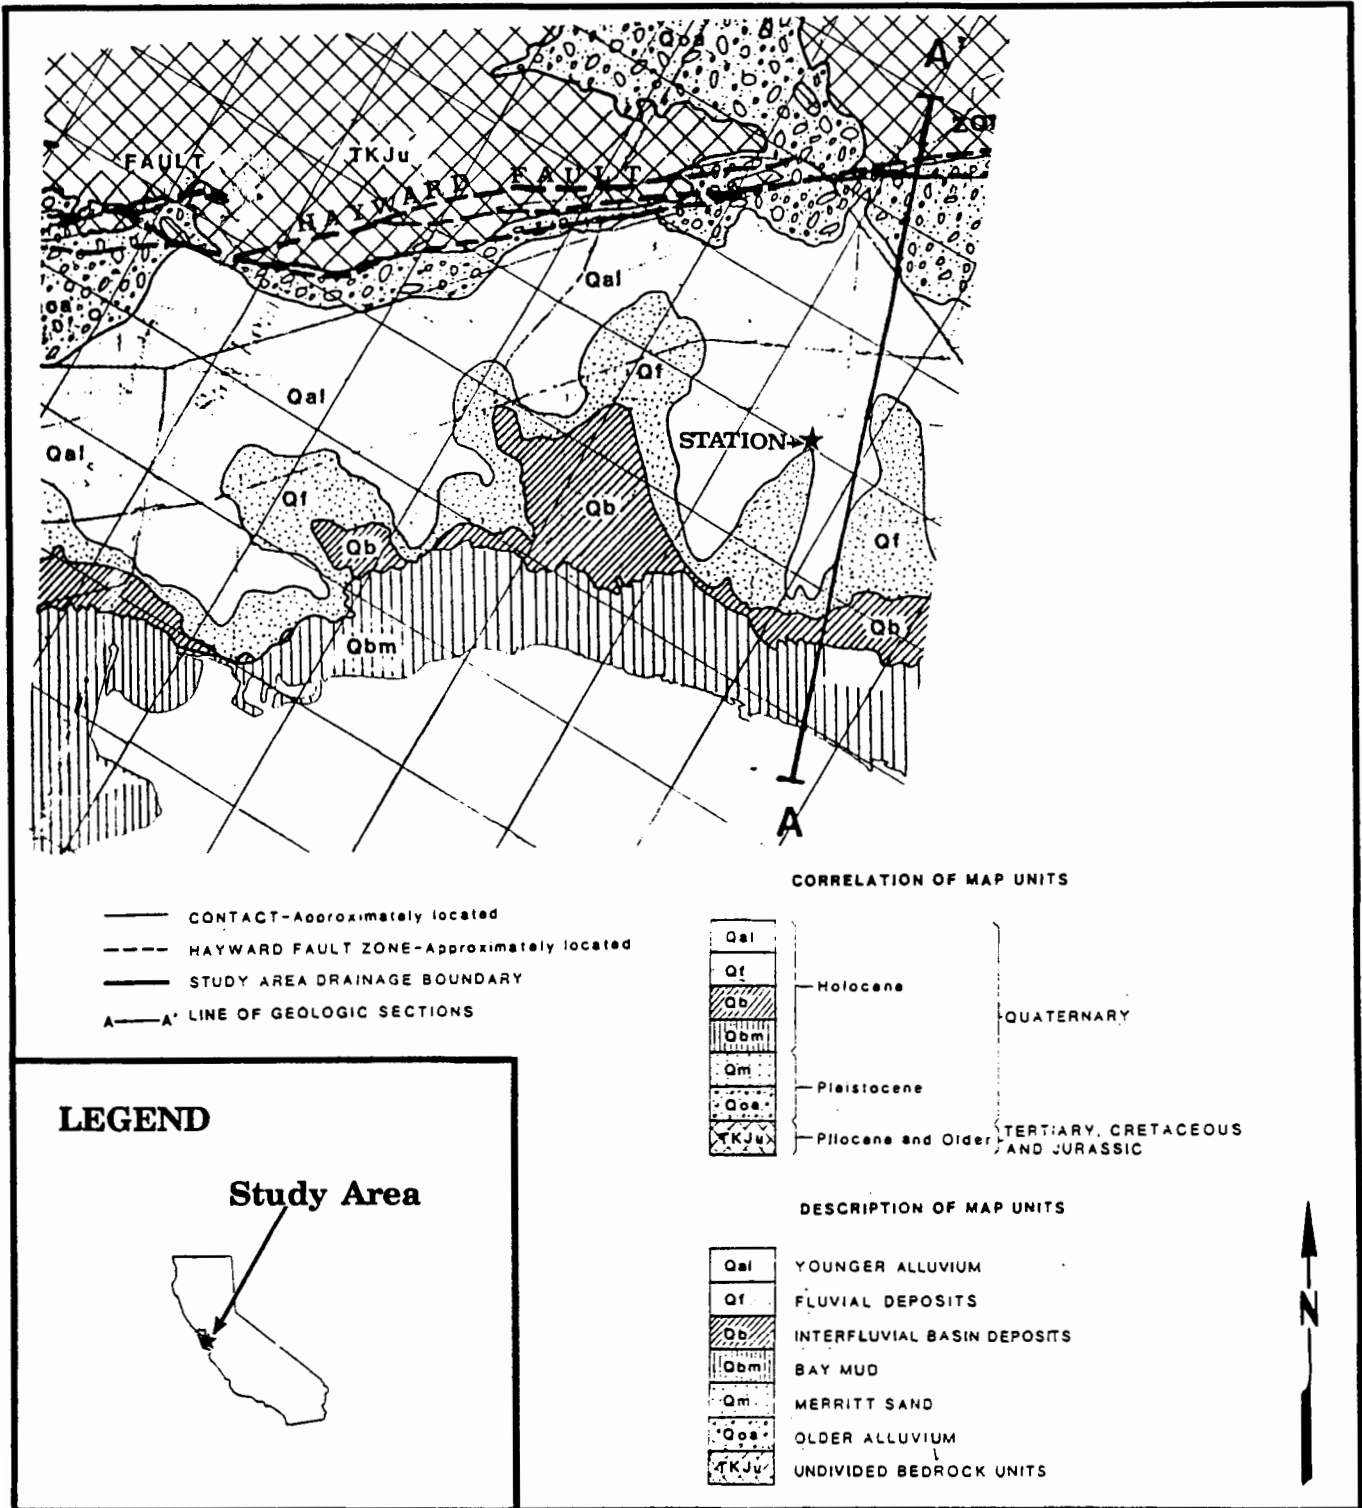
Qoa
A'
ZO
FAULT
TKJu
HAYWARD FAULT
oa
Qal
Qal
Qf
STATION
Qal
Qf
Qb
Qb
Qf
Qb
Qbm
A

CORRELATION OF MAP UNITS

CONTACT-Approximately located
HAYWARD FAULT ZONE-Approximately located
STUDY AREA DRAINAGE BOUNDARY
A——A' LINE OF GEOLOGIC SECTIONS

| | | |
|---|---|---|
| Qal | Holocene | QUATERNARY |
| Qf | | |
| Qb | | |
| Qbm | | |
| Qm | Pleistocene | |
| Qoa | | |
| TKJu | Pliocene and Older | TERTIARY, CRETACEOUS AND JURASSIC |

LEGEND

Study Area

DESCRIPTION OF MAP UNITS

| | |
|---|---|
| Qal | YOUNGER ALLUVIUM |
| Qf | FLUVIAL DEPOSITS |
| Qb | INTERFLUVIAL BASIN DEPOSITS |
| Qbm | BAY MUD |
| Qm | MERRITT SAND |
| Qoa | OLDER ALLUVIUM |
| TKJu | UNDIVIDED BEDROCK UNITS |

N